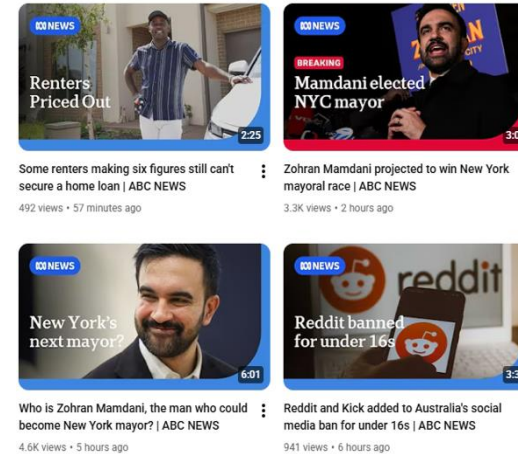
NEWS
Renters Priced Out
2:25
Some renters making six figures still can't secure a home loan | ABC NEWS
492 views • 57 minutes ago

NEWS
BREAKING
Mamdani elected NYC mayor
3:0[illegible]
Zohran Mamdani projected to win New York mayoral race | ABC NEWS
3.3K views • 2 hours ago

NEWS
New York's next mayor?
6:01
Who is Zohran Mamdani, the man who could become New York mayor? | ABC NEWS
4.6K views • 5 hours ago

NEWS
reddit
Reddit banned for under 16s
3:3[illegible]
Reddit and Kick added to Australia's social media ban for under 16s | ABC NEWS
941 views • 6 hours ago